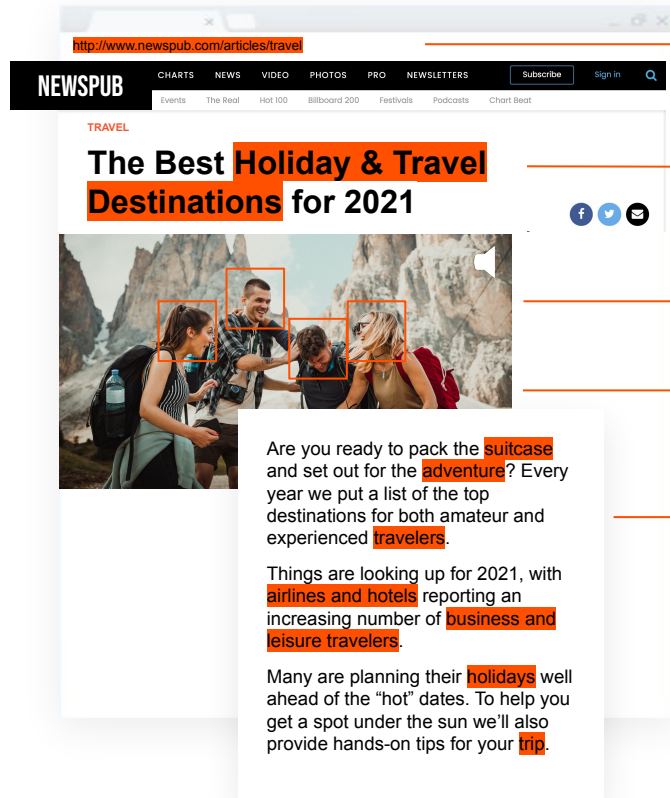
http://www.newspub.com/articles/travel

NEWSPUB

CHARTS NEWS VIDEO PHOTOS PRO NEWSLETTERS Subscribe Sign in

Events The Real Hot 100 Billboard 200 Festivals Podcasts Chart Beat

TRAVEL

The Best Holiday & Travel Destinations for 2021

Are you ready to pack the suitcase and set out for the adventure? Every year we put a list of the top destinations for both amateur and experienced travelers.

Things are looking up for 2021, with airlines and hotels reporting an increasing number of business and leisure travelers.

Many are planning their holidays well ahead of the “hot” dates. To help you get a spot under the sun we’ll also provide hands-on tips for your trip.